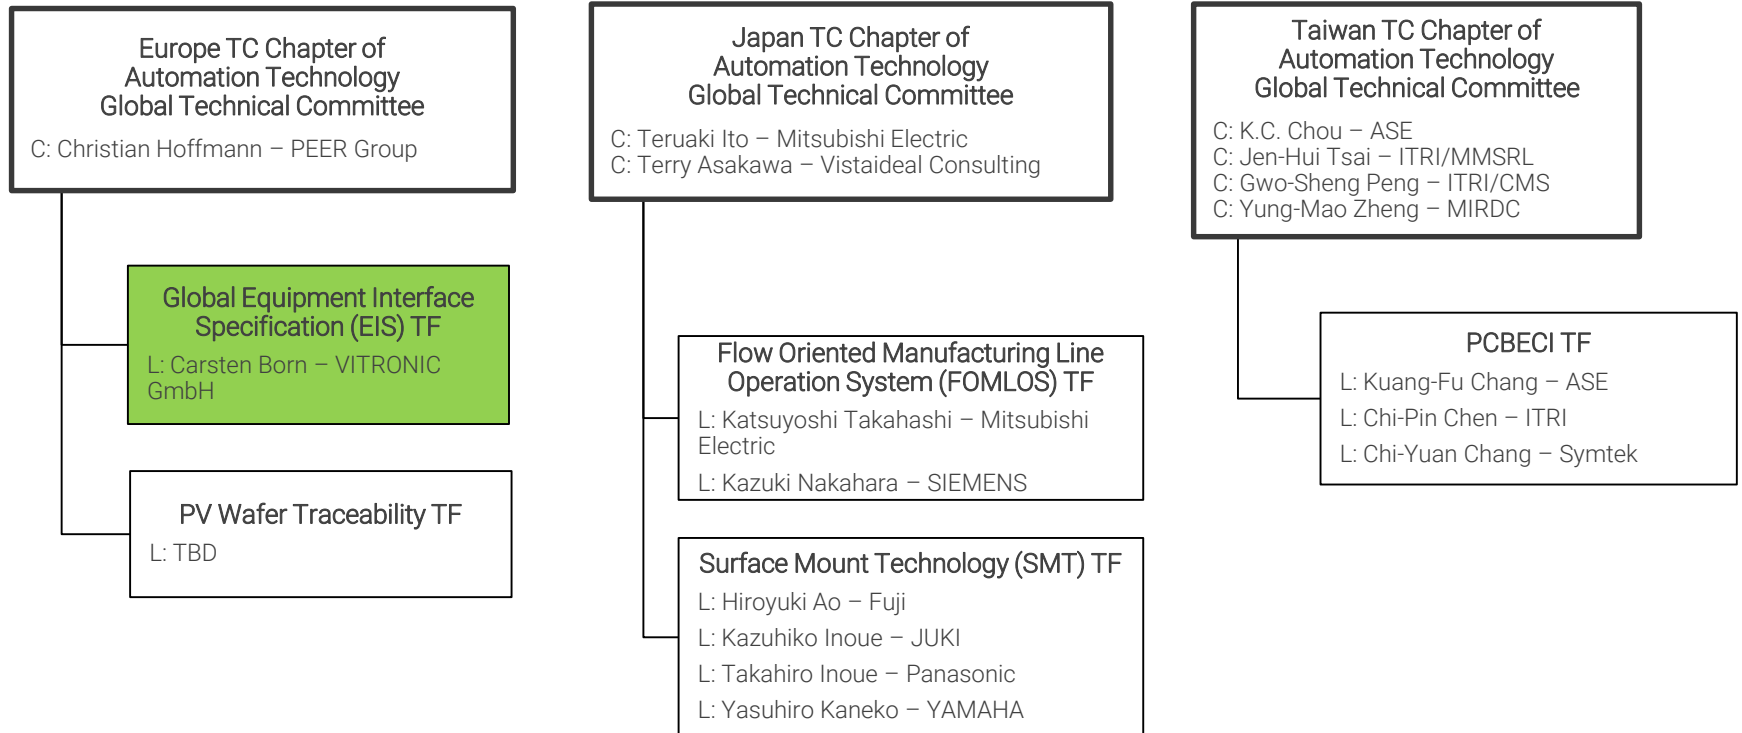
Europe TC Chapter of Automation Technology Global Technical Committee

C: Christian Hoffmann – PEER Group

Global Equipment Interface Specification (EIS) TF

L: Carsten Born – VITRONIC GmbH

PV Wafer Traceability TF

L: TBD

Japan TC Chapter of Automation Technology Global Technical Committee

C: Teruaki Ito – Mitsubishi Electric
C: Terry Asakawa – Vistaideal Consulting

Flow Oriented Manufacturing Line Operation System (FOMLOS) TF

L: Katsuyoshi Takahashi – Mitsubishi Electric

L: Kazuki Nakahara – SIEMENS

Surface Mount Technology (SMT) TF

L: Hiroyuki Ao – Fuji

L: Kazuhiko Inoue – JUKI

L: Takahiro Inoue – Panasonic

L: Yasuhiro Kaneko – YAMAHA

Taiwan TC Chapter of Automation Technology Global Technical Committee

C: K.C. Chou – ASE
C: Jen-Hui Tsai – ITRI/MMSRL
C: Gwo-Sheng Peng – ITRI/CMS
C: Yung-Mao Zheng – MIRDC

PCBECI TF

L: Kuang-Fu Chang – ASE

L: Chi-Pin Chen – ITRI

L: Chi-Yuan Chang – Symtek